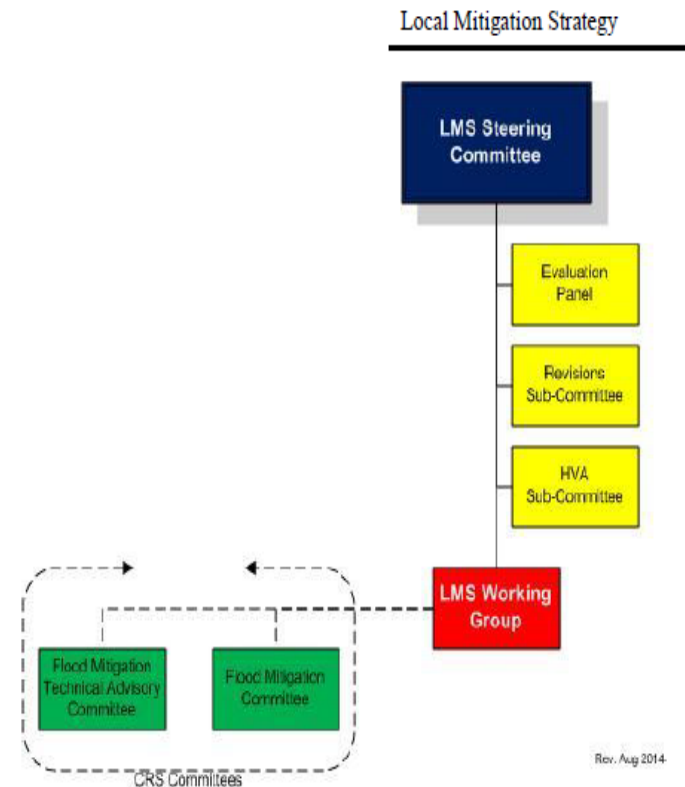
Local Mitigation Strategy

LMS Steering Committee

Evaluation Panel

Revisions Sub-Committee

HVA Sub-Committee

LMS Working Group

Flood Mitigation Technical Advisory Committee

Flood Mitigation Committee

CRS Committees

Rev. Aug 2014